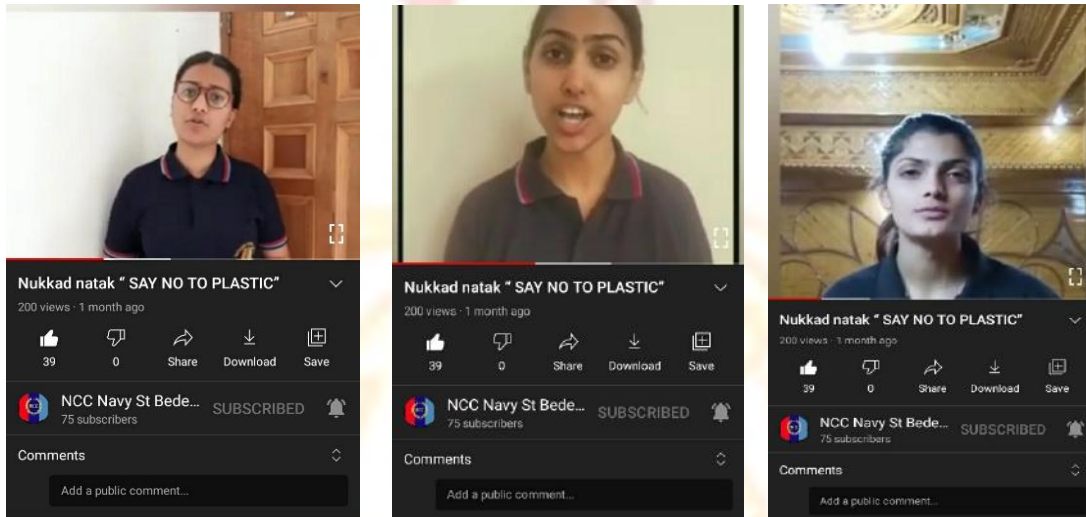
Nukkad natak " SAY NO TO PLASTIC"
200 views · 1 month ago
39 0 Share Download Save
NCC Navy St Bede... SUBSCRIBED
75 subscribers
Comments
Add a public comment...

Nukkad natak " SAY NO TO PLASTIC"
200 views · 1 month ago
39 0 Share Download Save
NCC Navy St Bede... SUBSCRIBED
75 subscribers
Comments
Add a public comment...

Nukkad natak " SAY NO TO PLASTIC"
200 views · 1 month ago
39 0 Share Download Save
NCC Navy St Bede... SUBSCRIBED
75 subscribers
Comments
Add a public comment...